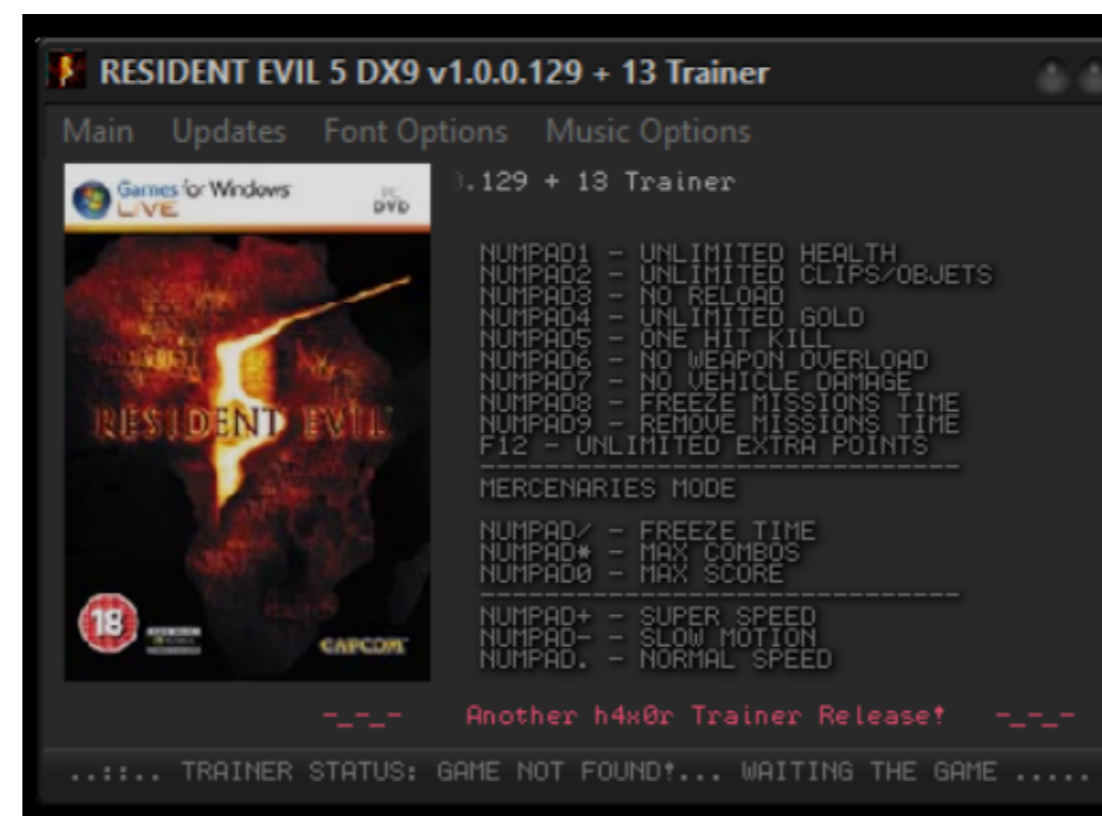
RESIDENT EVIL 5 DX9 v1.0.0.129 + 13 Trainer

Main Updates Font Options Music Options

Games for Windows LIVE PC DVD

RESIDENT EVIL

18

CAPCOM

).129 + 13 Trainer

NUMPAD1 - UNLIMITED HEALTH
NUMPAD2 - UNLIMITED CLIPS/OBJETS
NUMPAD3 - NO RELOAD
NUMPAD4 - UNLIMITED GOLD
NUMPAD5 - ONE HIT KILL
NUMPAD6 - NO WEAPON OVERLOAD
NUMPAD7 - NO VEHICLE DAMAGE
NUMPAD8 - FREEZE MISSIONS TIME
NUMPAD9 - REMOVE MISSIONS TIME
F12 - UNLIMITED EXTRA POINTS
----------------------------
MERCENARIES MODE

NUMPAD/ - FREEZE TIME
NUMPAD* - MAX COMBOS
NUMPAD0 - MAX SCORE
----------------------------
NUMPAD+ - SUPER SPEED
NUMPAD- - SLOW MOTION
NUMPAD. - NORMAL SPEED

-_-_- Another h4x0r Trainer Release! -_-_-

..::.. TRAINER STATUS: GAME NOT FOUND!... WAITING THE GAME .....